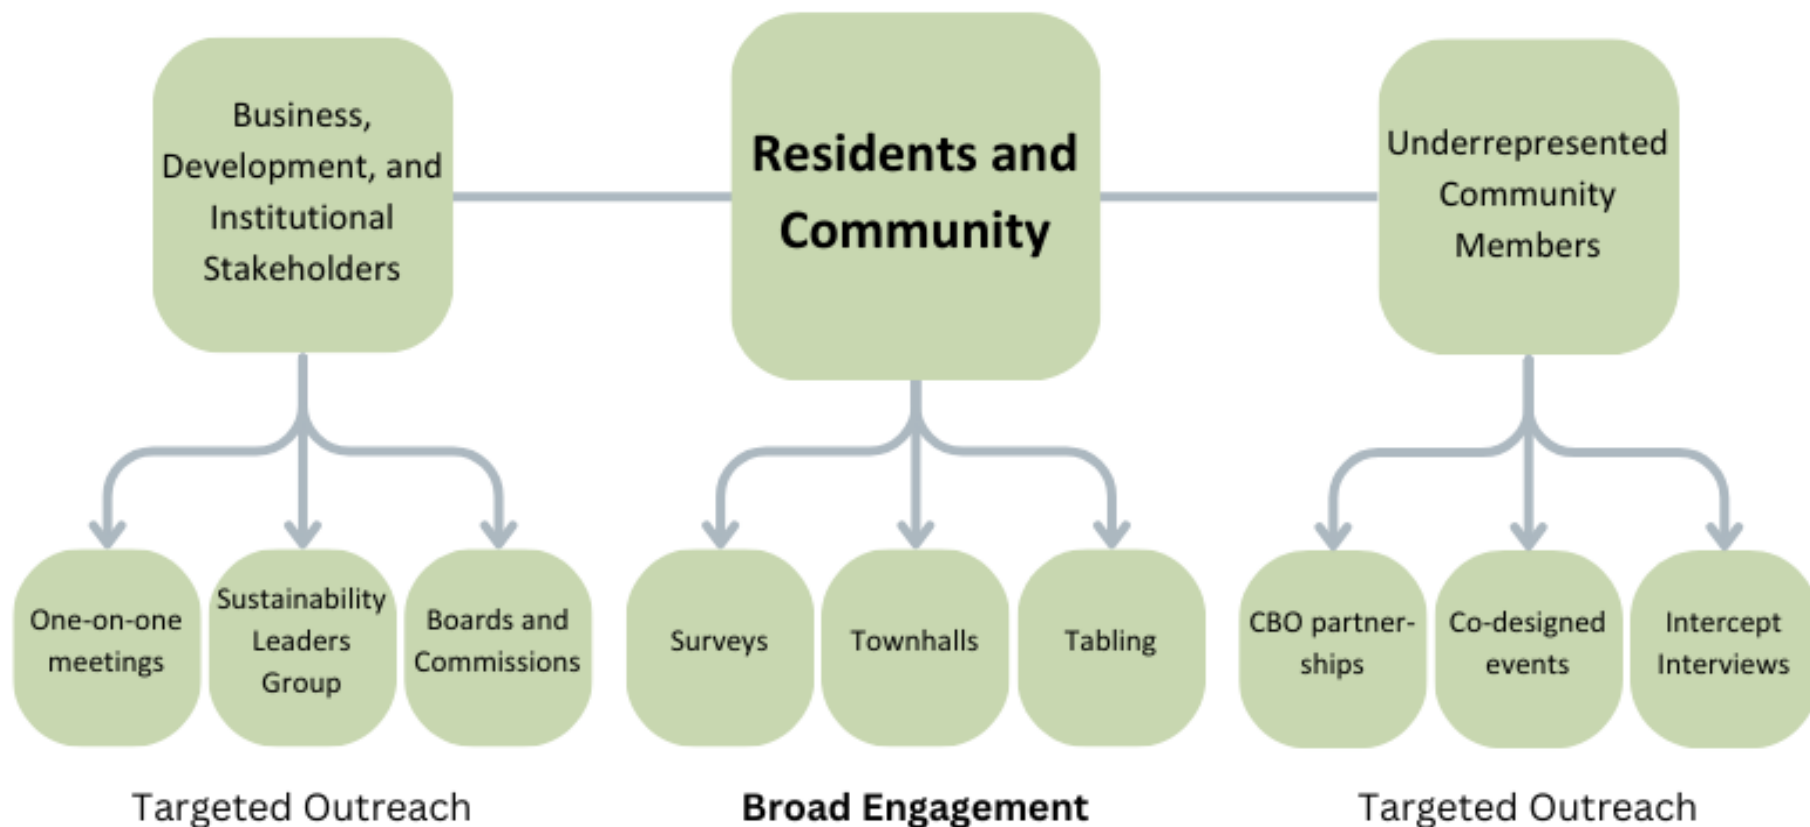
Business, Development, and Institutional Stakeholders

Residents and Community

Underrepresented Community Members

One-on-one meetings

Sustainability Leaders Group

Boards and Commissions

Surveys

Townhalls

Tabling

CBO partnerships

Co-designed events

Intercept Interviews

Targeted Outreach

Broad Engagement

Targeted Outreach